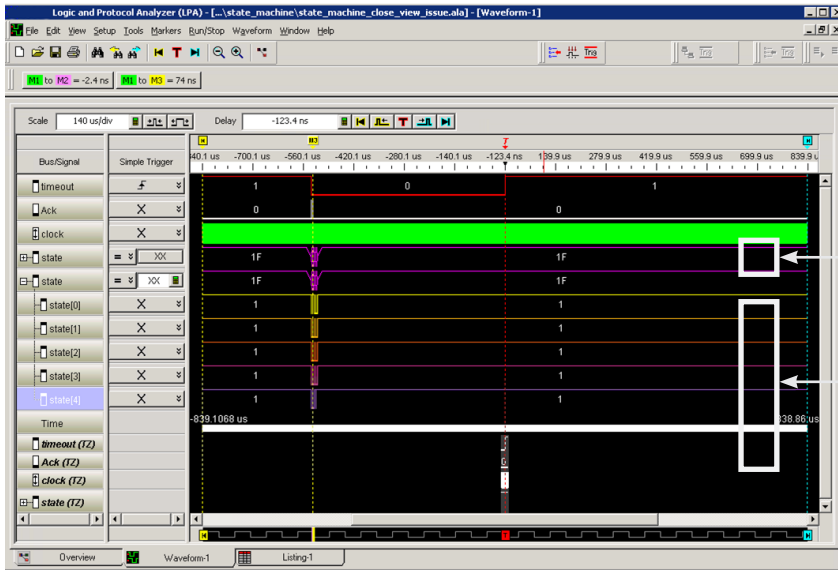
Logic and Protocol Analyzer (LPA) - [...\state_machine\state_machine_close_view_issue.ala] - [Waveform-1]

File Edit View Setup Tools Markers Run/Stop Waveform Window Help

M1 to M2 = -2.4 ns M1 to M3 = 74 ns

Scale 140 us/div Delay -123.4 ns

| Bus/Signal | Simple Trigger |
|---|---|
| timeout | |
| Ack | X |
| clock | X |
| state | = XX |
| state | = XX |
| state[0] | X |
| state[1] | X |
| state[2] | X |
| state[3] | X |
| state[4] | X |
| Time | |
| timeout (TZ) | |
| Ack (TZ) | |
| clock (TZ) | |
| state (TZ) | |

M3 T

40.1 us -700.1 us -560.1 us -420.1 us -280.1 us -140.1 us -123.4 ns 139.9 us 279.9 us 419.9 us 559.9 us 699.9 us 839.9 us

1 0 1

0 0

1F 1F

1F 1F

1 1

1 1

1 1

1 1

1 1

-839.1068 us 838.86 us

Overview Waveform-1 Listing-1